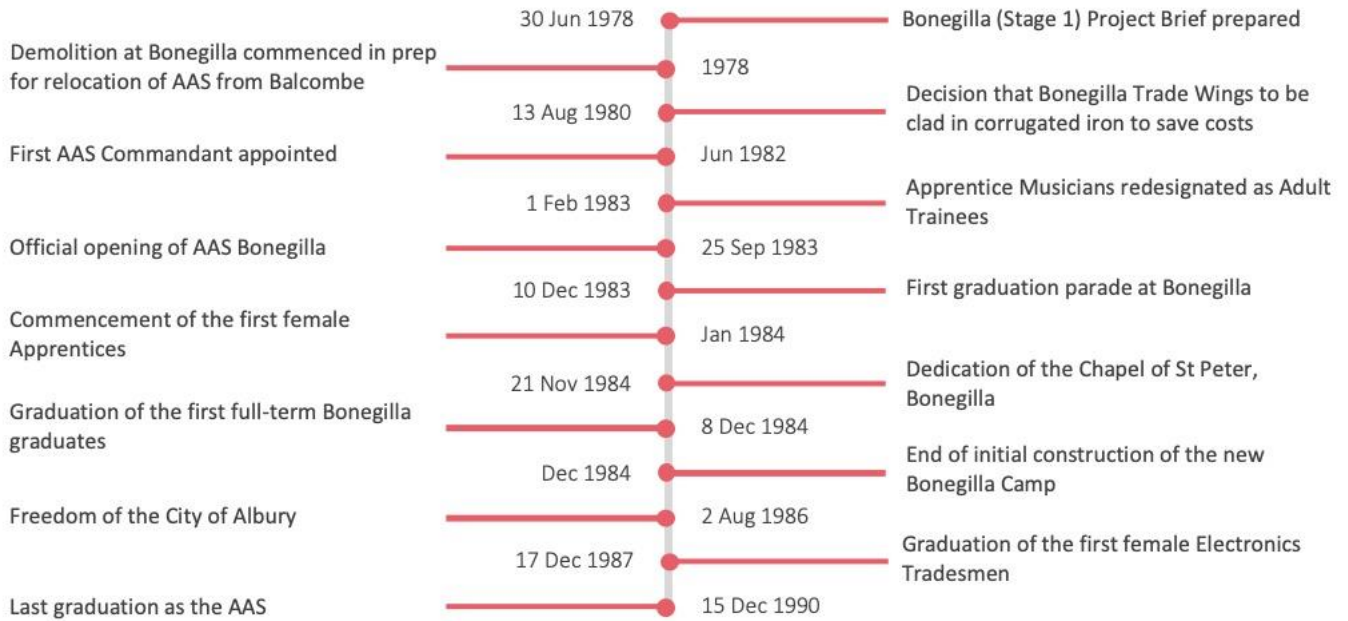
30 Jun 1978
Bonegilla (Stage 1) Project Brief prepared

Demolition at Bonegilla commenced in prep for relocation of AAS from Balcombe
1978

13 Aug 1980
Decision that Bonegilla Trade Wings to be clad in corrugated iron to save costs

First AAS Commandant appointed
Jun 1982

1 Feb 1983
Apprentice Musicians redesignated as Adult Trainees

Official opening of AAS Bonegilla
25 Sep 1983

10 Dec 1983
First graduation parade at Bonegilla

Commencement of the first female Apprentices
Jan 1984

21 Nov 1984
Dedication of the Chapel of St Peter, Bonegilla

Graduation of the first full-term Bonegilla graduates
8 Dec 1984

Dec 1984
End of initial construction of the new Bonegilla Camp

Freedom of the City of Albury
2 Aug 1986

17 Dec 1987
Graduation of the first female Electronics Tradesmen

Last graduation as the AAS
15 Dec 1990